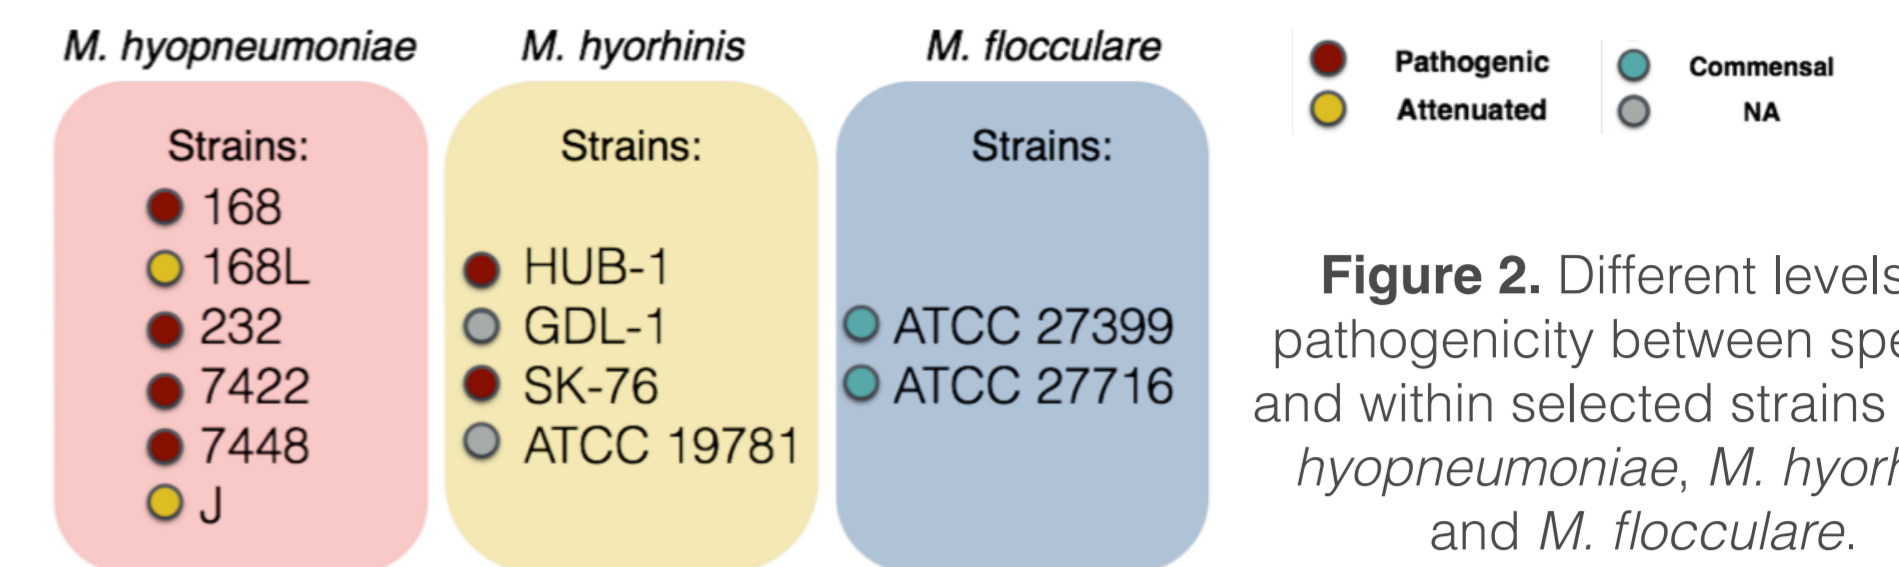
M. hyopneumoniae

Strains:
168
168L
232
7422
7448
J

M. hyorhinis

Strains:
HUB-1
GDL-1
SK-76
ATCC 19781

M. flocculare

Strains:
ATCC 27399
ATCC 27716

Pathogenic
Attenuated
Commensal
NA

Figure 2. Different level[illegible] pathogenicity between spe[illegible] and within selected strains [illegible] hyopneumoniae, M. hyor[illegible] and M. flocculare.